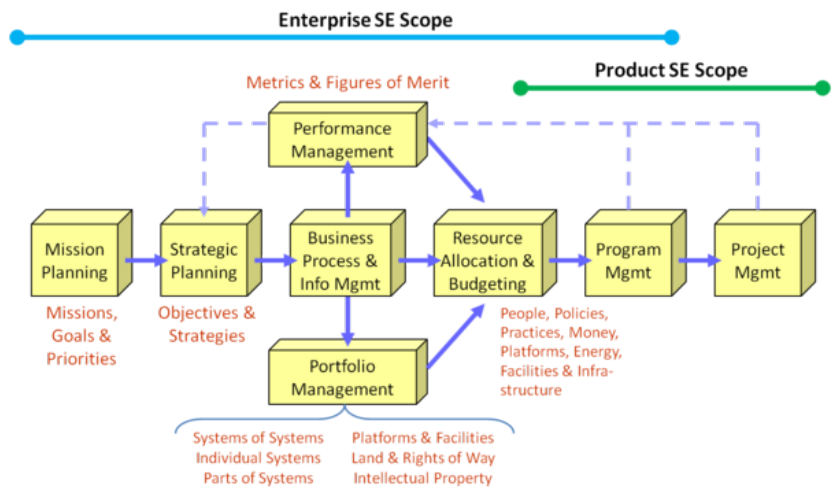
Enterprise SE Scope

Product SE Scope

Metrics & Figures of Merit

Performance Management

Mission Planning

Strategic Planning

Business Process & Info Mgmt

Resource Allocation & Budgeting

Program Mgmt

Project Mgmt

Missions, Goals & Priorities

Objectives & Strategies

People, Policies, Practices, Money, Platforms, Energy, Facilities & Infrastructure

Portfolio Management

Systems of Systems
Individual Systems
Parts of Systems

Platforms & Facilities
Land & Rights of Way
Intellectual Property